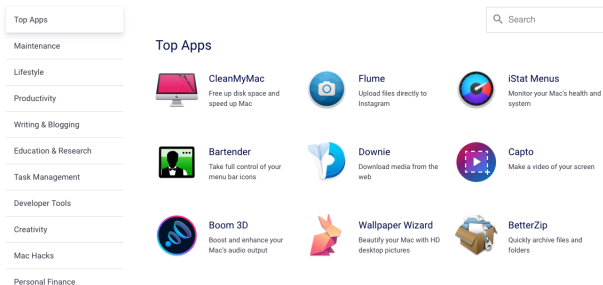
Top Apps
Maintenance
Lifestyle
Productivity
Writing & Blogging
Education & Research
Task Management
Developer Tools
Creativity
Mac Hacks
Personal Finance

Search

Top Apps

CleanMyMac
Free up disk space and speed up Mac

Flume
Upload files directly to Instagram

iStat Menus
Monitor your Mac's health and system

Bartender
Take full control of your menu bar icons

Downie
Download media from the web

Capto
Make a video of your screen

Boom 3D
Boost and enhance your Mac's audio output

Wallpaper Wizard
Beautify your Mac with HD desktop pictures

BetterZip
Quickly archive files and folders